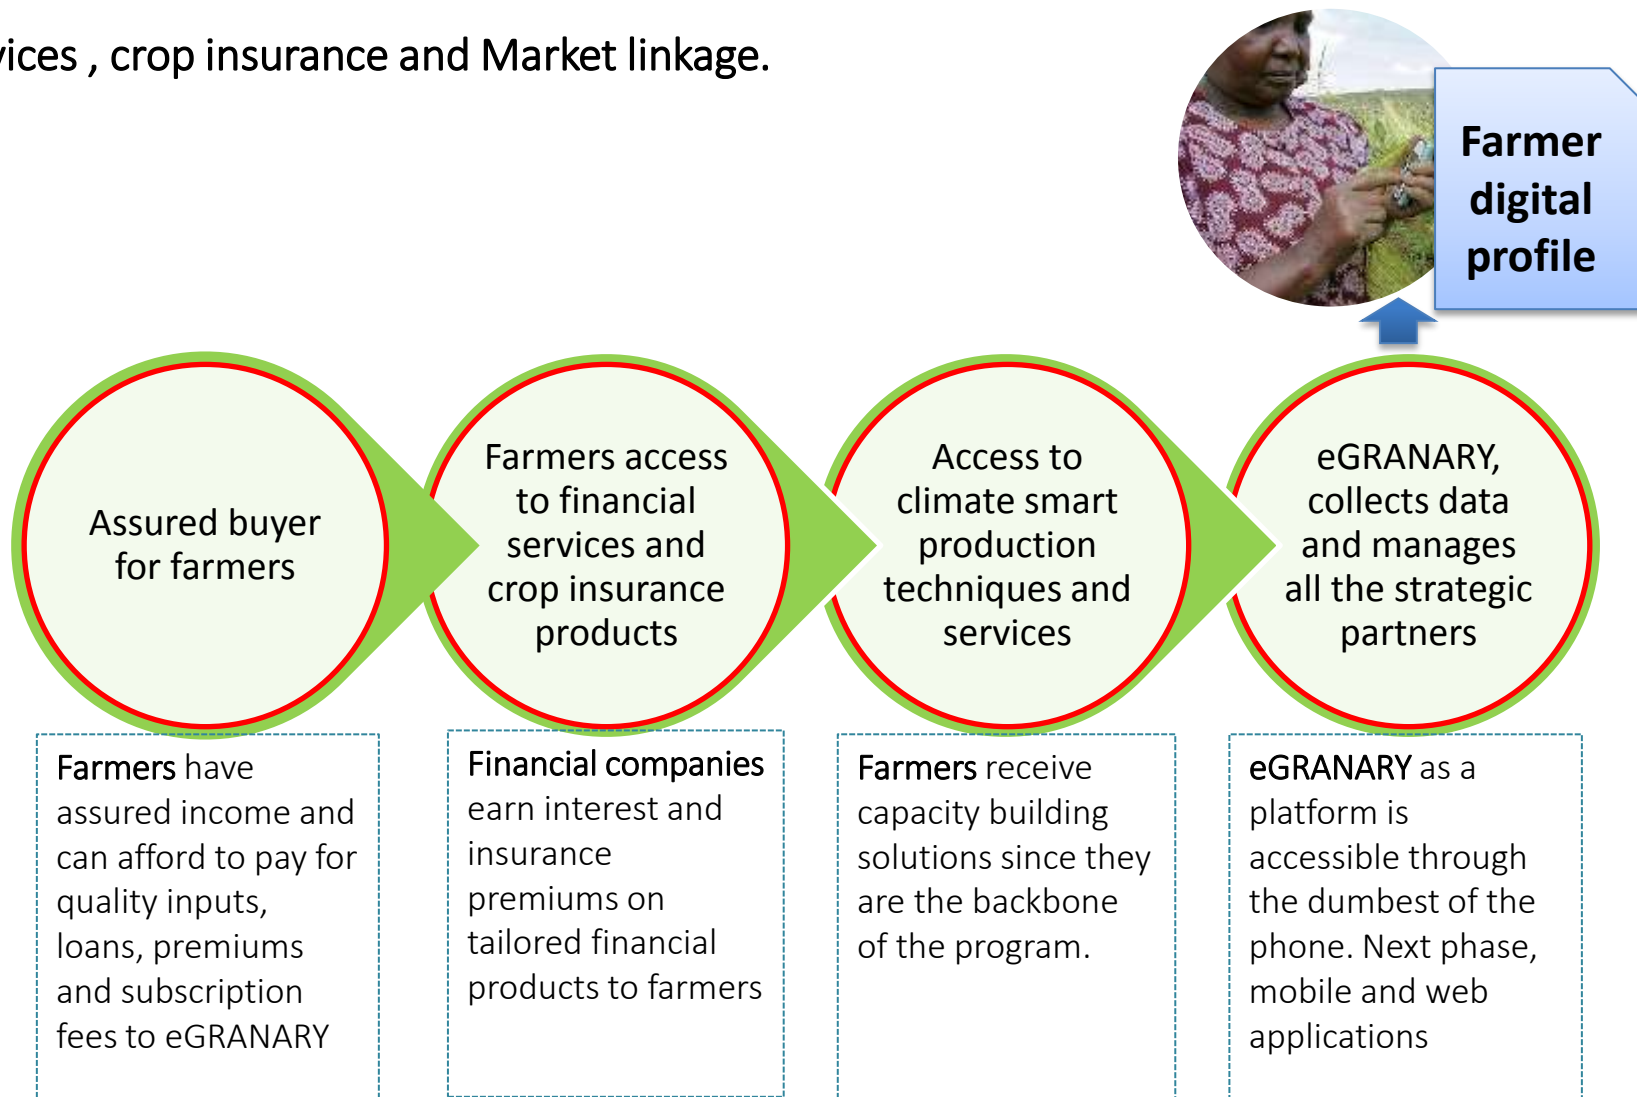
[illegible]ices , crop insurance and Market linkage.

Farmer digital profile

Assured buyer for farmers

Farmers access to financial services and crop insurance products

Access to climate smart production techniques and services

eGRANARY, collects data and manages all the strategic partners

Farmers have assured income and can afford to pay for quality inputs, loans, premiums and subscription fees to eGRANARY

Financial companies earn interest and insurance premiums on tailored financial products to farmers

Farmers receive capacity building solutions since they are the backbone of the program.

eGRANARY as a platform is accessible through the dumbest of the phone. Next phase, mobile and web applications